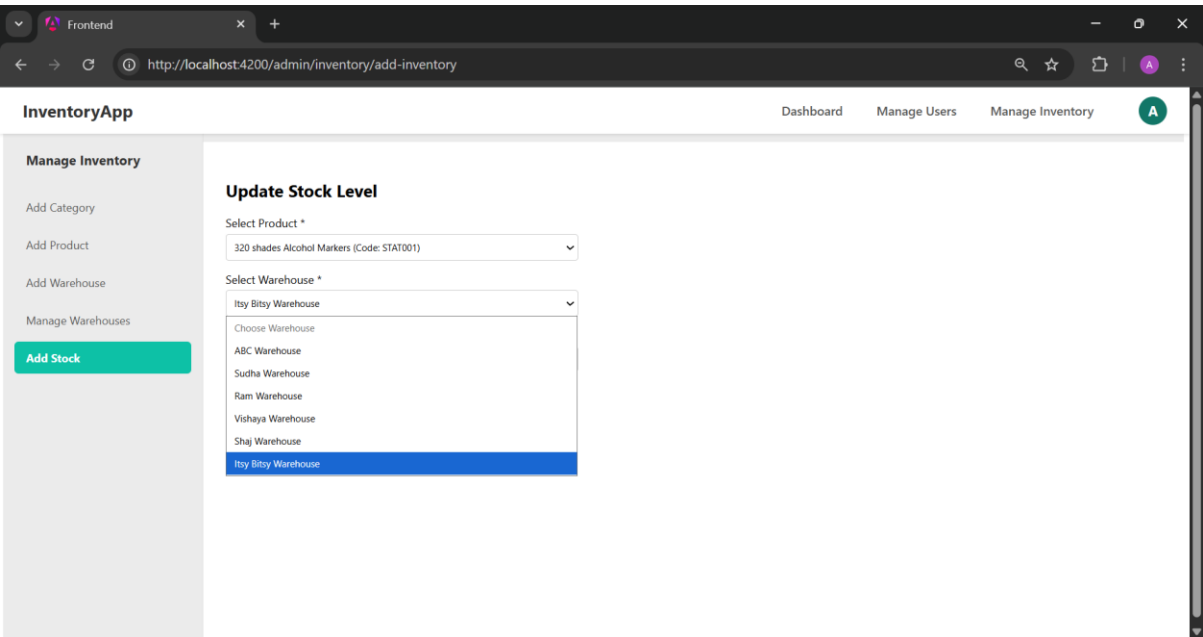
Frontend

http://localhost:4200/admin/inventory/add-inventory

A

InventoryApp

Dashboard

Manage Users

Manage Inventory

A

Manage Inventory

Add Category

Add Product

Add Warehouse

Manage Warehouses

Add Stock

Update Stock Level

Select Product *

320 shades Alcohol Markers (Code: STAT001)

Select Warehouse *

Itsy Bitsy Warehouse

Choose Warehouse

ABC Warehouse

Sudha Warehouse

Ram Warehouse

Vishaya Warehouse

Shaj Warehouse

Itsy Bitsy Warehouse